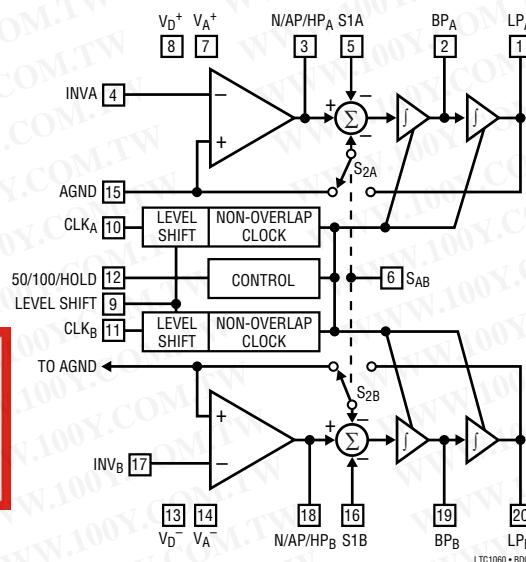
$V_D^+$ 8
$V_A^+$ 7
N/AP/$HP_A$ 3
S1A 5
$BP_A$ 2
$LP_A$ 1
INVA 4
–
+
+
–
Σ
–
∫
∫
$S_{2A}$
AGND 15
$CLK_A$ 10
LEVEL SHIFT
NON-OVERLAP CLOCK
50/100/HOLD 12
CONTROL
6 $S_{AB}$
LEVEL SHIFT 9
$CLK_B$ 11
LEVEL SHIFT
NON-OVERLAP CLOCK
TO AGND
$S_{2B}$
+
+
Σ
–
∫
∫
$INV_B$ 17
–
13 $V_D^-$
14 $V_A^-$
18 N/AP/$HP_B$
16 S1B
19 $BP_B$
20 $LP_B$
LTC1060 • BD
WWW.100Y.COM.TW